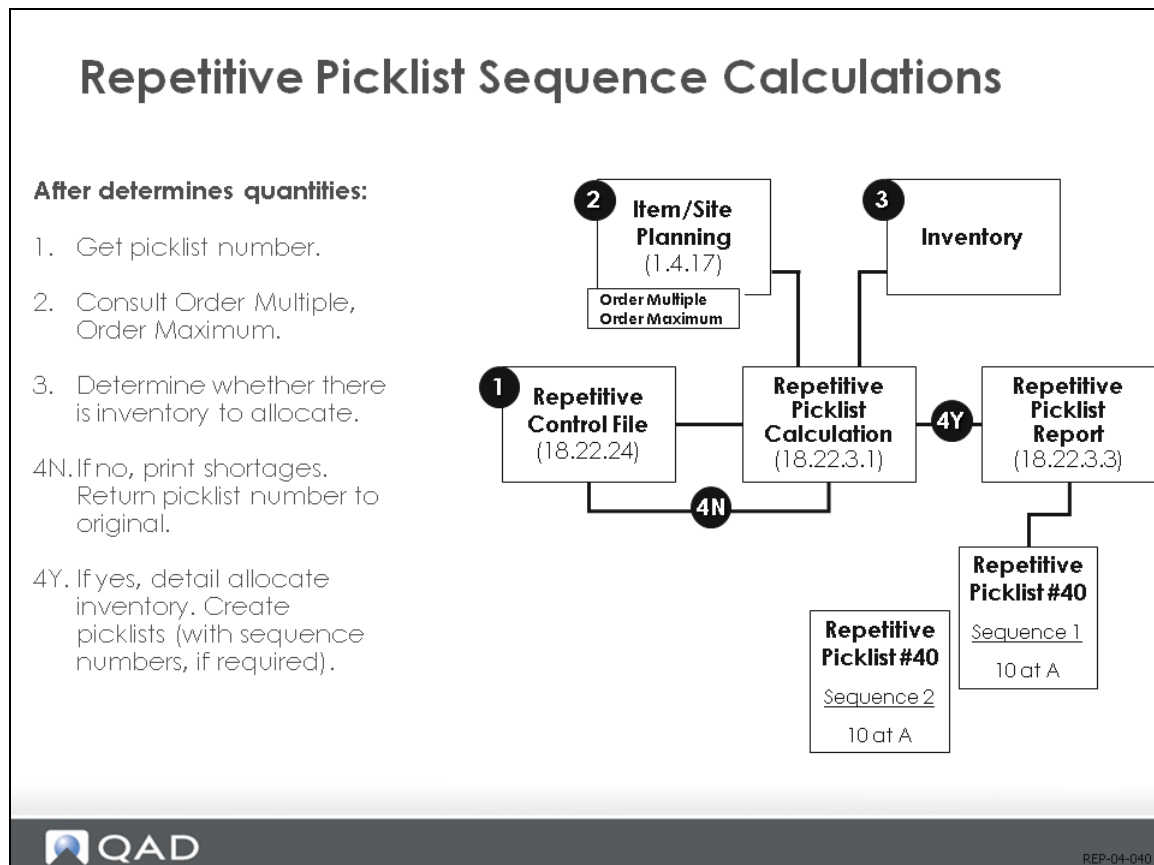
Repetitive Picklist Sequence Calculations

After determines quantities:

1. Get picklist number.

2. Consult Order Multiple, Order Maximum.

3. Determine whether there is inventory to allocate.

4N. If no, print shortages. Return picklist number to original.

4Y. If yes, detail allocate inventory. Create picklists (with sequence numbers, if required).

2 Item/Site Planning (1.4.17)

Order Multiple
Order Maximum

3 Inventory

1 Repetitive Control File (18.22.24)

Repetitive Picklist Calculation (18.22.3.1)

4Y

Repetitive Picklist Report (18.22.3.3)

4N

Repetitive Picklist #40
Sequence 1
10 at A

Repetitive Picklist #40
Sequence 2
10 at A

QAD

REP-04-040